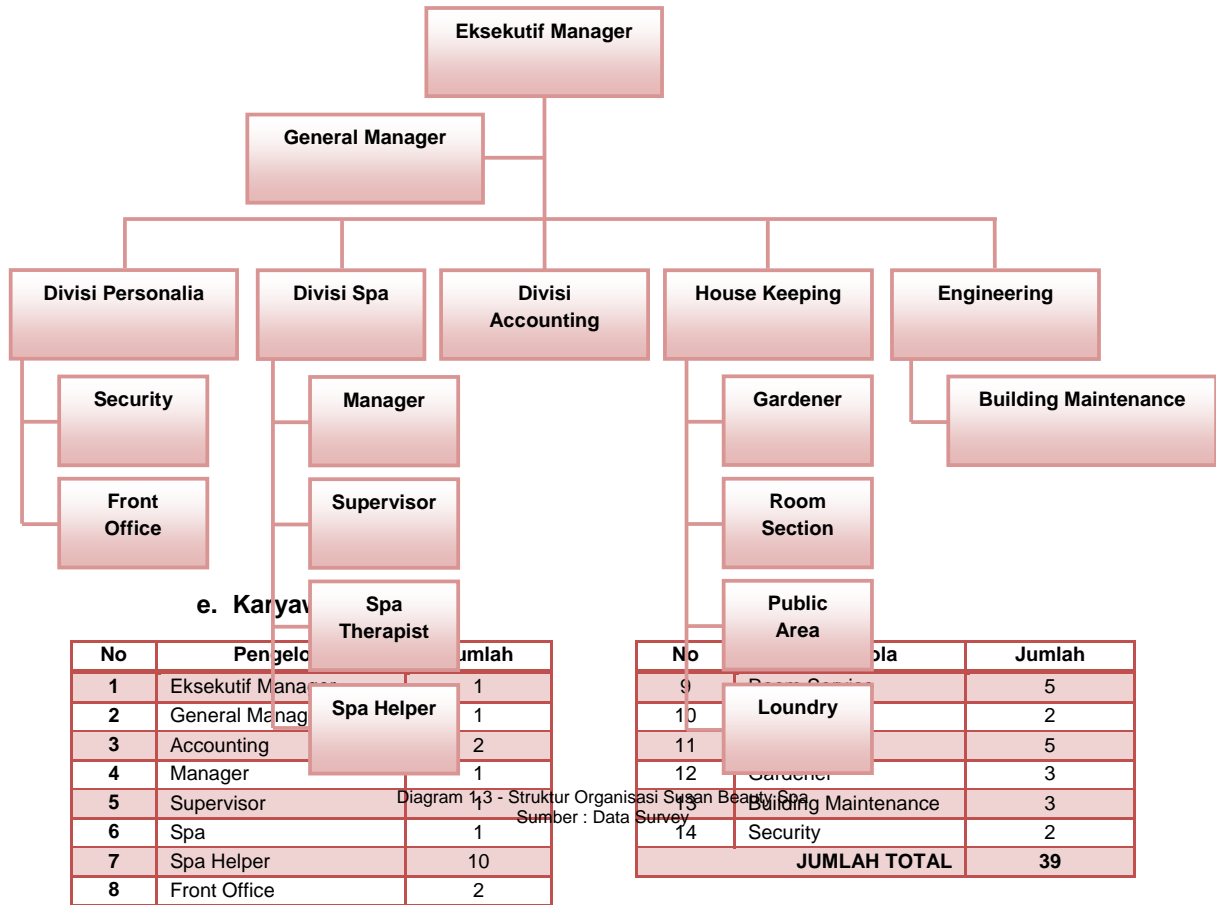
Eksekutif Manager

General Manager

Divisi Personalia

Divisi Spa

Divisi Accounting

House Keeping

Engineering

Security

Front Office

Manager

Supervisor

Spa Therapist

Spa Helper

Gardener

Room Section

Public Area

Loundry

Building Maintenance

e. Karyaw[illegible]

| No | Pengelo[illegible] | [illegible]umlah |
|---|---|---|
| 1 | Eksekutif Mana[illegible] | 1 |
| 2 | General Manag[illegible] | 1 |
| 3 | Accounting | 2 |
| 4 | Manager | 1 |
| 5 | Supervisor | 1 |
| 6 | Spa | 1 |
| 7 | Spa Helper | 10 |
| 8 | Front Office | 2 |

| No | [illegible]ola | Jumlah |
|---|---|---|
| 9 | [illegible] | 5 |
| 10 | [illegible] | 2 |
| 11 | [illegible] | 5 |
| 12 | Gardener | 3 |
| 13 | Building Maintenance | 3 |
| 14 | Security | 2 |
| JUMLAH TOTAL | | 39 |

Diagram 1.3 - Struktur Organisasi Susan Beauty Spa
Sumber : Data Survey